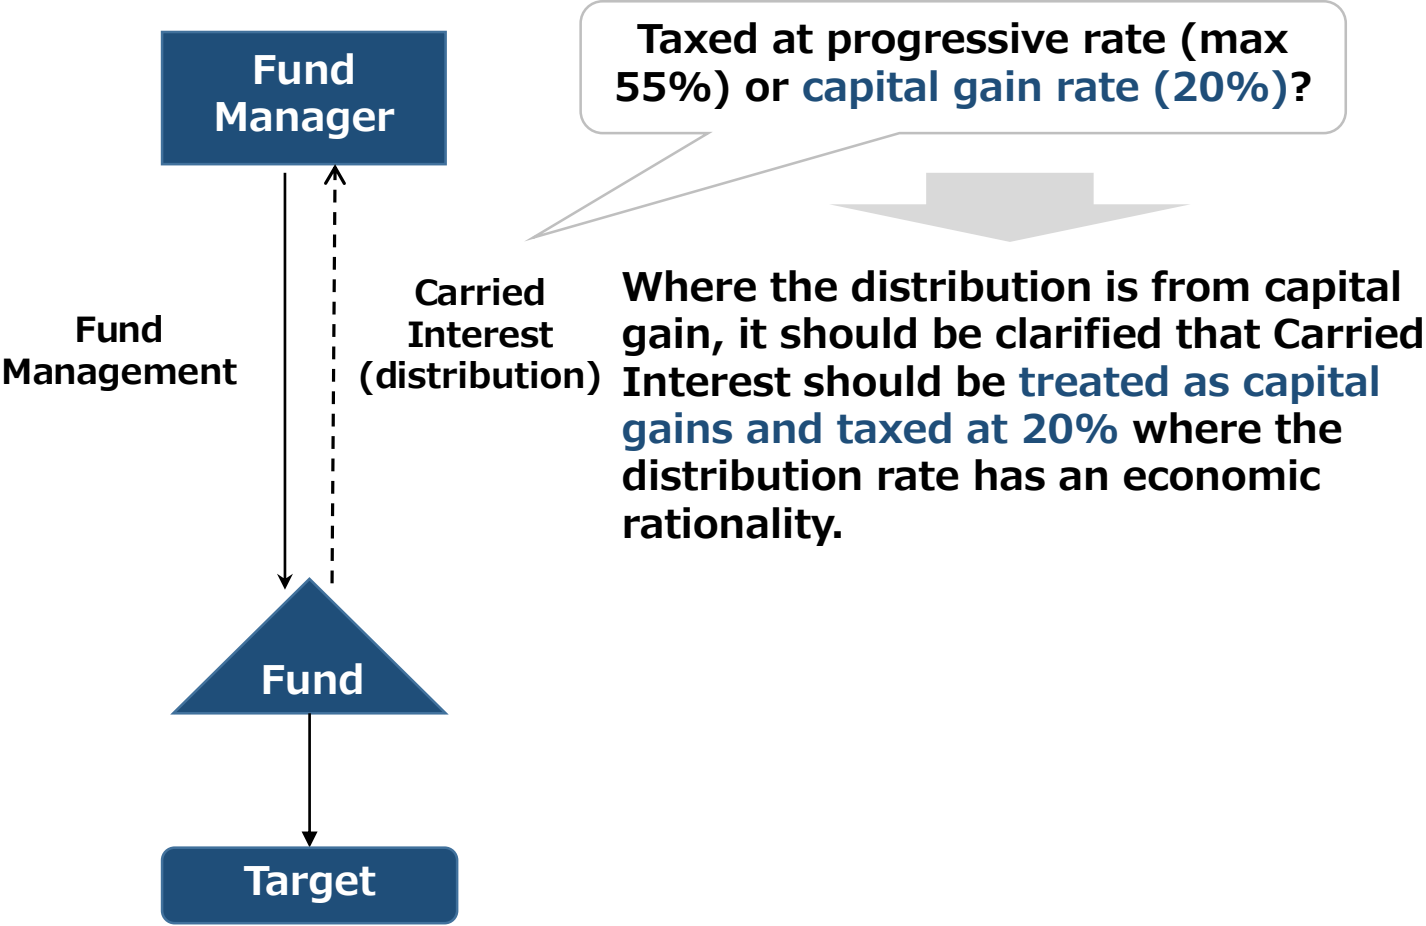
Fund Manager

Taxed at progressive rate (max 55%) or capital gain rate (20%)?

Fund Management

Carried Interest (distribution)

Where the distribution is from capital gain, it should be clarified that Carried Interest should be treated as capital gains and taxed at 20% where the distribution rate has an economic rationality.

Fund

Target